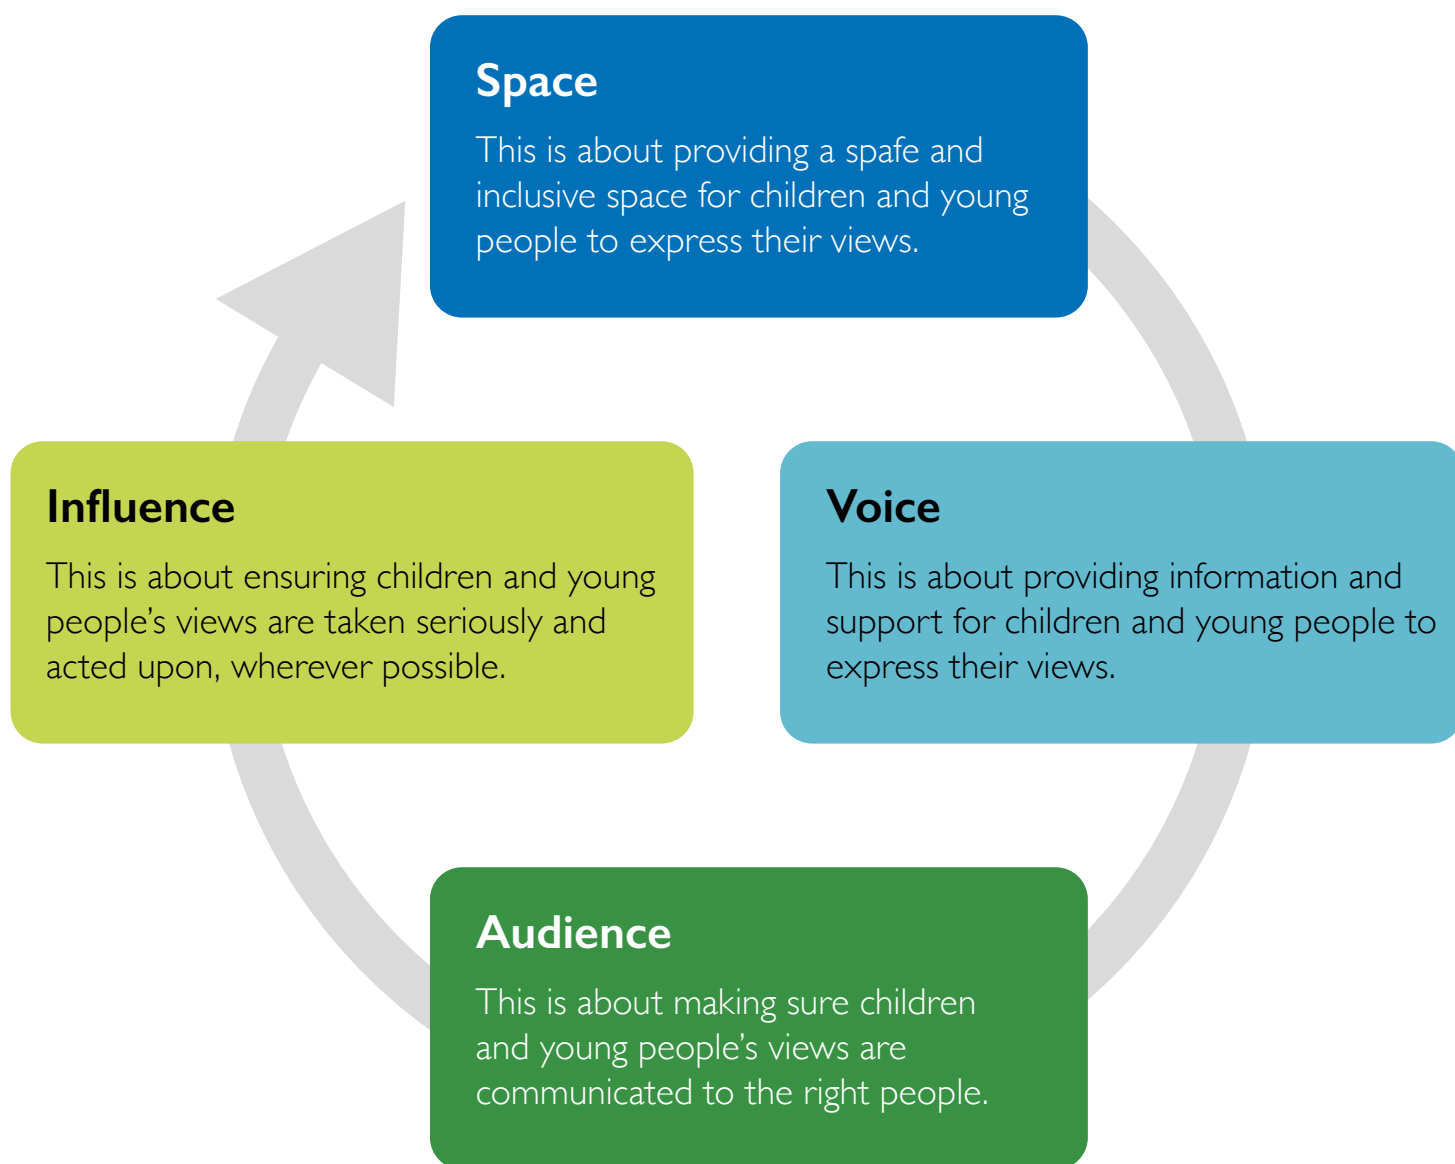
Space

This is about providing a spafe and inclusive space for children and young people to express their views.

Influence

This is about ensuring children and young people's views are taken seriously and acted upon, wherever possible.

Voice

This is about providing information and support for children and young people to express their views.

Audience

This is about making sure children and young people's views are communicated to the right people.